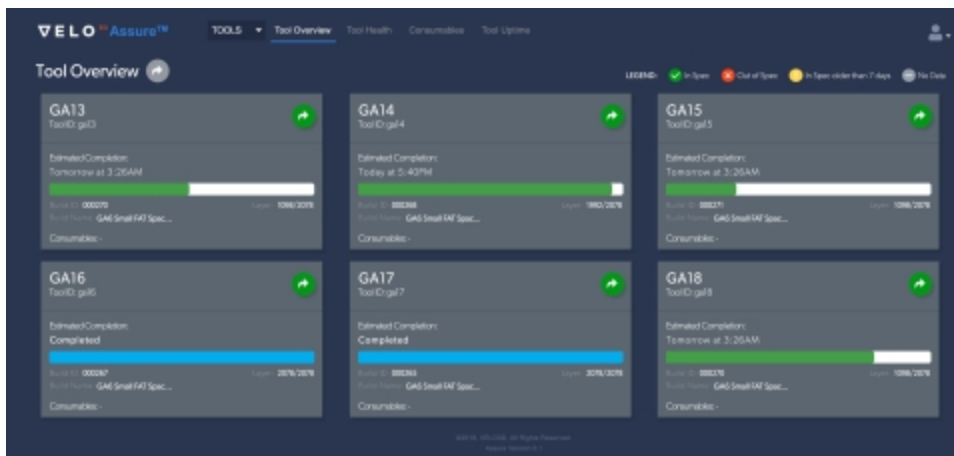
VELO 3D Assure™

TOOLS ▾ Tool Overview Tool Health Consumables Tool Uptime

Tool Overview

LEGEND: In Spec Out of Spec In Spec older than 7 days No Data

GA13
Tool ID: ga13

Estimated Completion:
Tomorrow at 3:26AM

Build ID: 000270 Layer: 1098/2078
Build Name: GA6 Small FAT Spac...

Consumables: -

GA14
Tool ID: ga14

Estimated Completion:
Today at 5:40PM

Build ID: 000268 Layer: 1980/2078
Build Name: GA6 Small FAT Spac...

Consumables: -

GA15
Tool ID: ga15

Estimated Completion:
Tomorrow at 3:26AM

Build ID: 000271 Layer: 1098/2078
Build Name: GA6 Small FAT Spac...

Consumables: -

GA16
Tool ID: ga16

Estimated Completion:
Completed

Build ID: 000267 Layer: 2078/2078
Build Name: GA6 Small FAT Spac...

Consumables: -

GA17
Tool ID: ga17

Estimated Completion:
Completed

Build ID: 000265 Layer: 2078/2078
Build Name: GA6 Small FAT Spac...

Consumables: -

GA18
Tool ID: ga18

Estimated Completion:
Tomorrow at 3:26AM

Build ID: 000270 Layer: 1098/2078
Build Name: GA6 Small FAT Spac...

Consumables: -

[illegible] All Rights Reserved
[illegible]